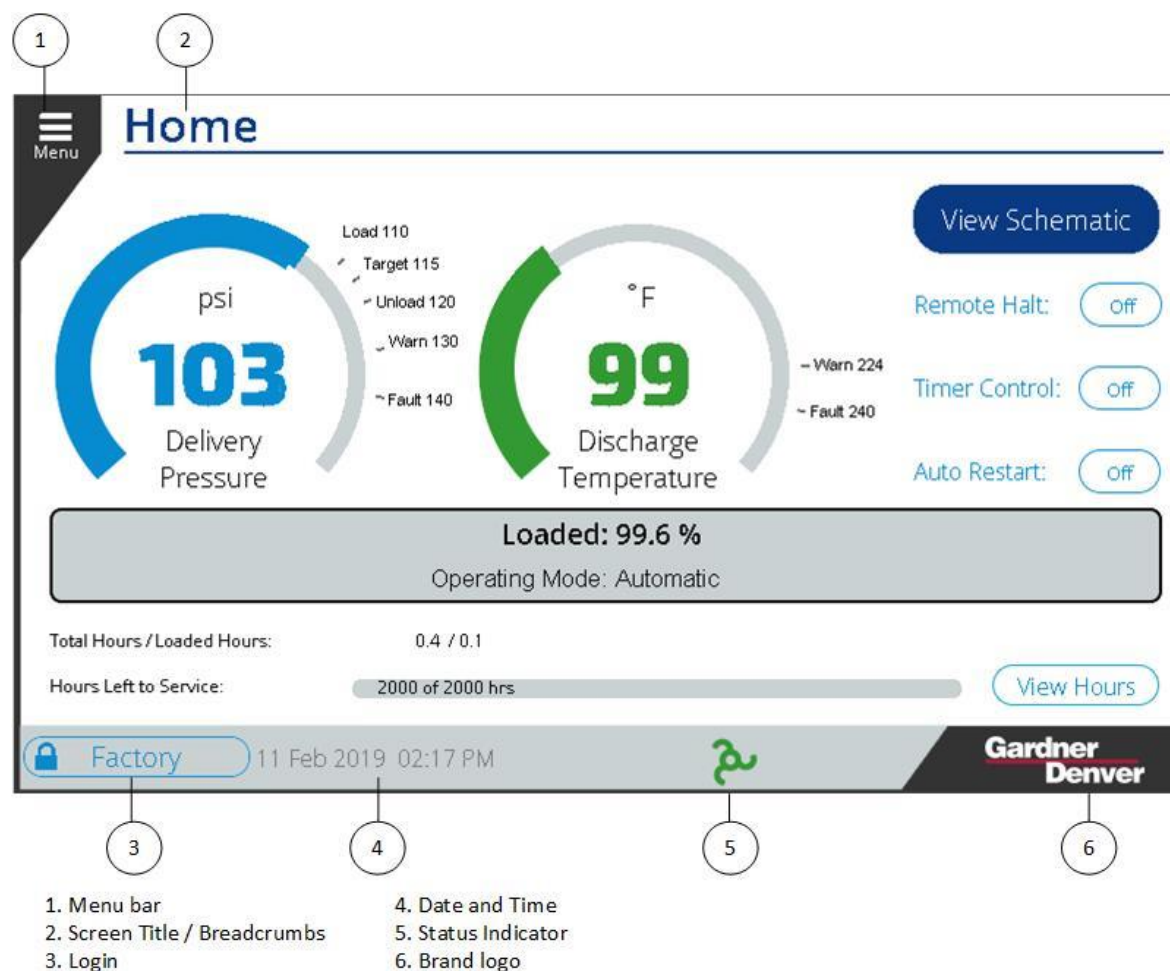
1
2
Menu
Home

Load 110
Target 115
Unload 120
Warn 130
Fault 140
psi
103
Delivery Pressure

°F
99
Discharge Temperature
Warn 224
Fault 240

View Schematic
Remote Halt: Off
Timer Control: Off
Auto Restart: Off

Loaded: 99.6 %
Operating Mode: Automatic

Total Hours / Loaded Hours: 0.4 / 0.1
Hours Left to Service: 2000 of 2000 hrs
View Hours

Factory
11 Feb 2019 02:17 PM
Gardner Denver

3
4
5
6

1. Menu bar
2. Screen Title / Breadcrumbs
3. Login
4. Date and Time
5. Status Indicator
6. Brand logo